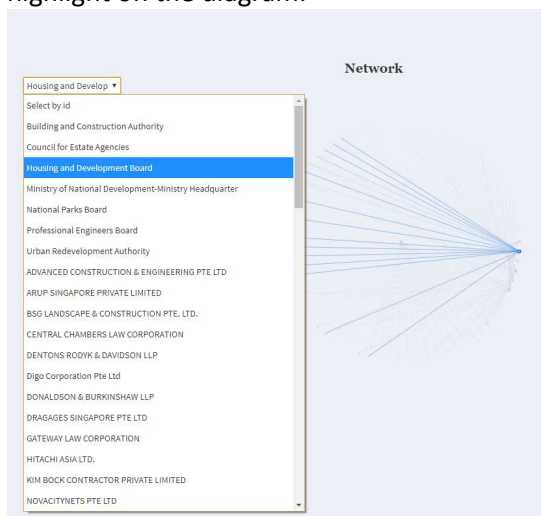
highlight on the diagram.

Network

Housing and Develop ▾

Select by id
Building and Construction Authority
Council for Estate Agencies
Housing and Development Board
Ministry of National Development-Ministry Headquarter
National Parks Board
Professional Engineers Board
Urban Redevelopment Authority
ADVANCED CONSTRUCTION & ENGINEERING PTE LTD
ARUP SINGAPORE PRIVATE LIMITED
BSG LANDSCAPE & CONSTRUCTION PTE. LTD.
CENTRAL CHAMBERS LAW CORPORATION
DENTONS RODYK & DAVIDSON LLP
Digo Corporation Pte Ltd
DONALDSON & BURKINSHAW LLP
DRAGAGES SINGAPORE PTE LTD
GATEWAY LAW CORPORATION
HITACHI ASIA LTD.
KIM BOCK CONTRACTOR PRIVATE LIMITED
NOVACITYNETS PTE LTD